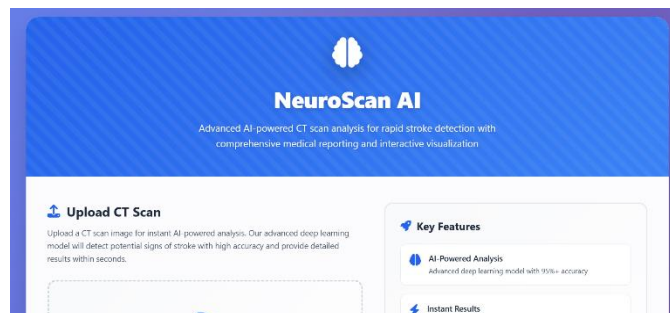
NeuroScan AI

Advanced AI-powered CT scan analysis for rapid stroke detection with comprehensive medical reporting and interactive visualization

Upload CT Scan

Upload a CT scan image for instant AI-powered analysis. Our advanced deep learning model will detect potential signs of stroke with high accuracy and provide detailed results within seconds.

Key Features

AI-Powered Analysis

Advanced deep learning model with 95%+ accuracy

Instant Results